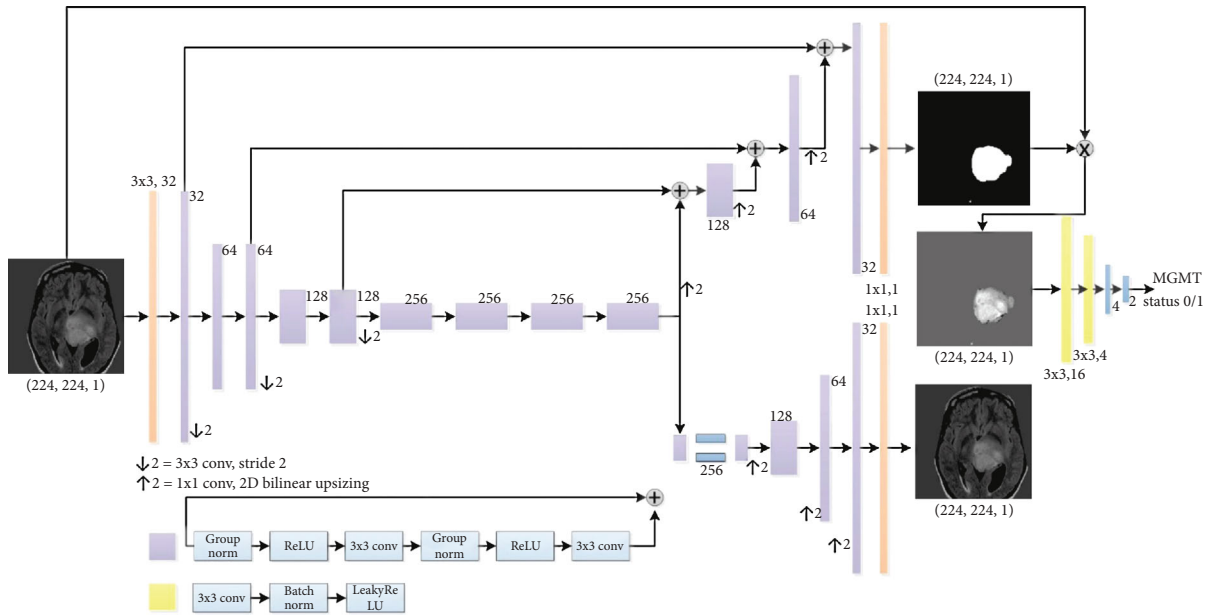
(224, 224, 1)

3x3, 32

32

64

64

↓2

128

128

↓2

256

256

256

256

↓2

↑2

128

↑2

↑2

64

32

1x1,1

(224, 224, 1)

MGMT status 0/1

4

2

3x3,4

3x3,16

(224, 224, 1)

1x1,1

32

64

128

256

↑2

↑2

↑2

(224, 224, 1)

↓2 = 3x3 conv, stride 2
↑2 = 1x1 conv, 2D bilinear upsizing

Group norm → ReLU → 3x3 conv → Group norm → ReLU → 3x3 conv

3x3 conv → Batch norm → LeakyReLU